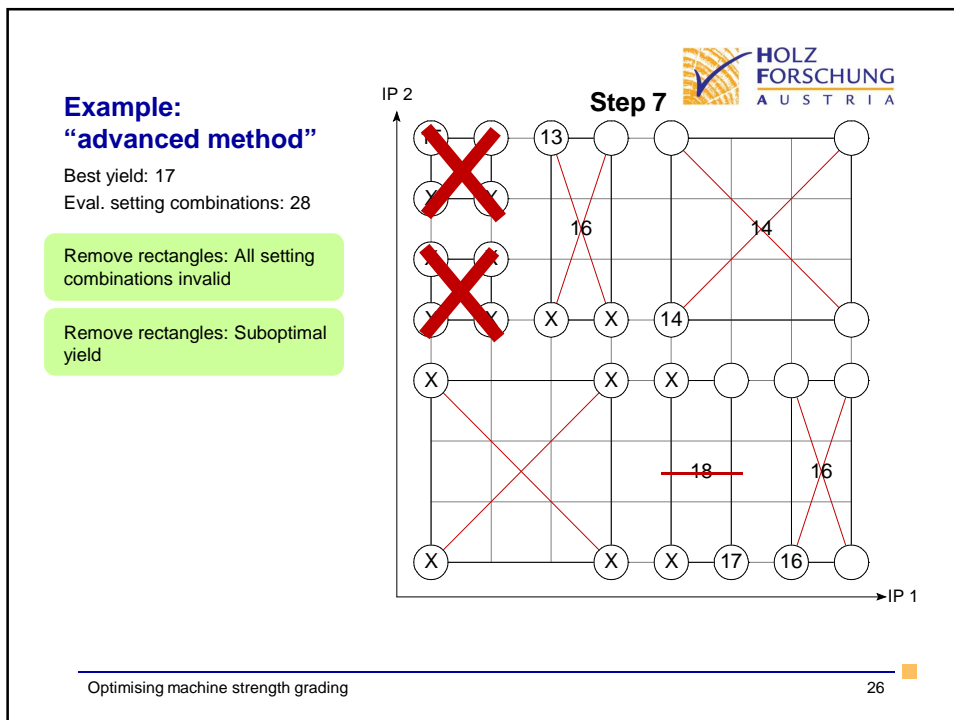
HOLZ FORSCHUNG AUSTRIA

Example: "advanced method"

Best yield: 17
Eval. setting combinations: 28

Remove rectangles: All setting combinations invalid

Remove rectangles: Suboptimal yield

IP 2

Step 7

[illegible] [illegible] 13

X X

16 14

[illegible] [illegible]

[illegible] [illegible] X X 14

X X X

18 16

X X X 17 16

IP 1

Optimising machine strength grading

26